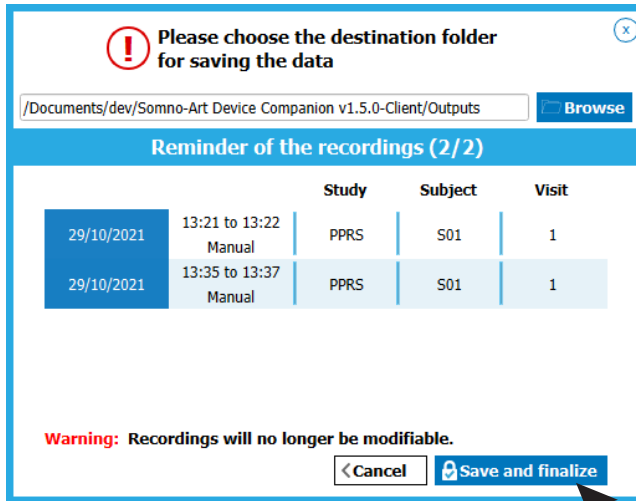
Please choose the destination folder for saving the data

/Documents/dev/Somno-Art Device Companion v1.5.0-Client/Outputs

Browse

Reminder of the recordings (2/2)

| | | Study | Subject | Visit |
|---|---|---|---|---|
| 29/10/2021 | 13:21 to 13:22 Manual | PPRS | S01 | 1 |
| 29/10/2021 | 13:35 to 13:37 Manual | PPRS | S01 | 1 |

Warning: Recordings will no longer be modifiable.

Cancel

Save and finalize